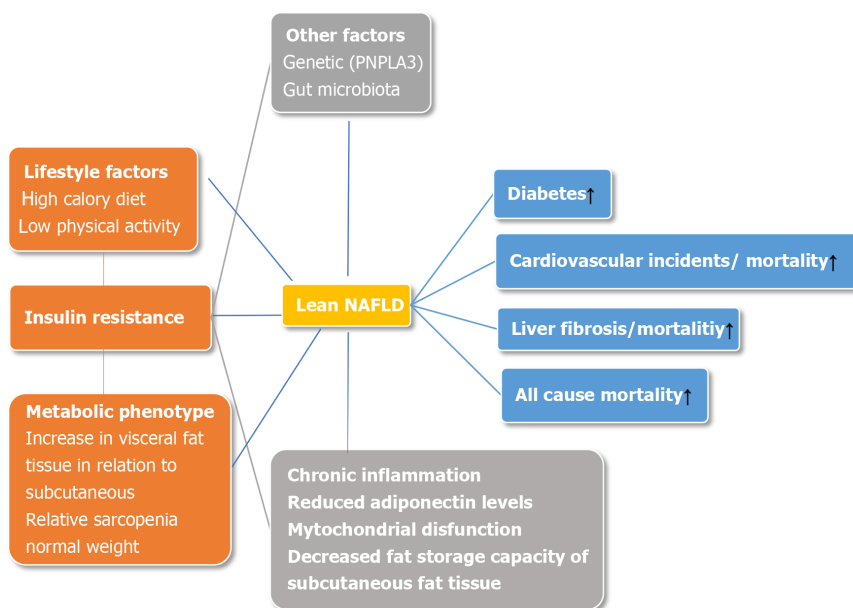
Other factors
Genetic (PNPLA3)
Gut microbiota

Lifestyle factors
High calory diet
Low physical activity

Insulin resistance

Metabolic phenotype
Increase in visceral fat tissue in relation to subcutaneous
Relative sarcopenia
normal weight

Lean NAFLD

Diabetes↑

Cardiovascular incidents/ mortality↑

Liver fibrosis/mortalitiy↑

All cause mortality↑

Chronic inflammation
Reduced adiponectin levels
Mytochondrial disfunction
Decreased fat storage capacity of subcutaneous fat tissue